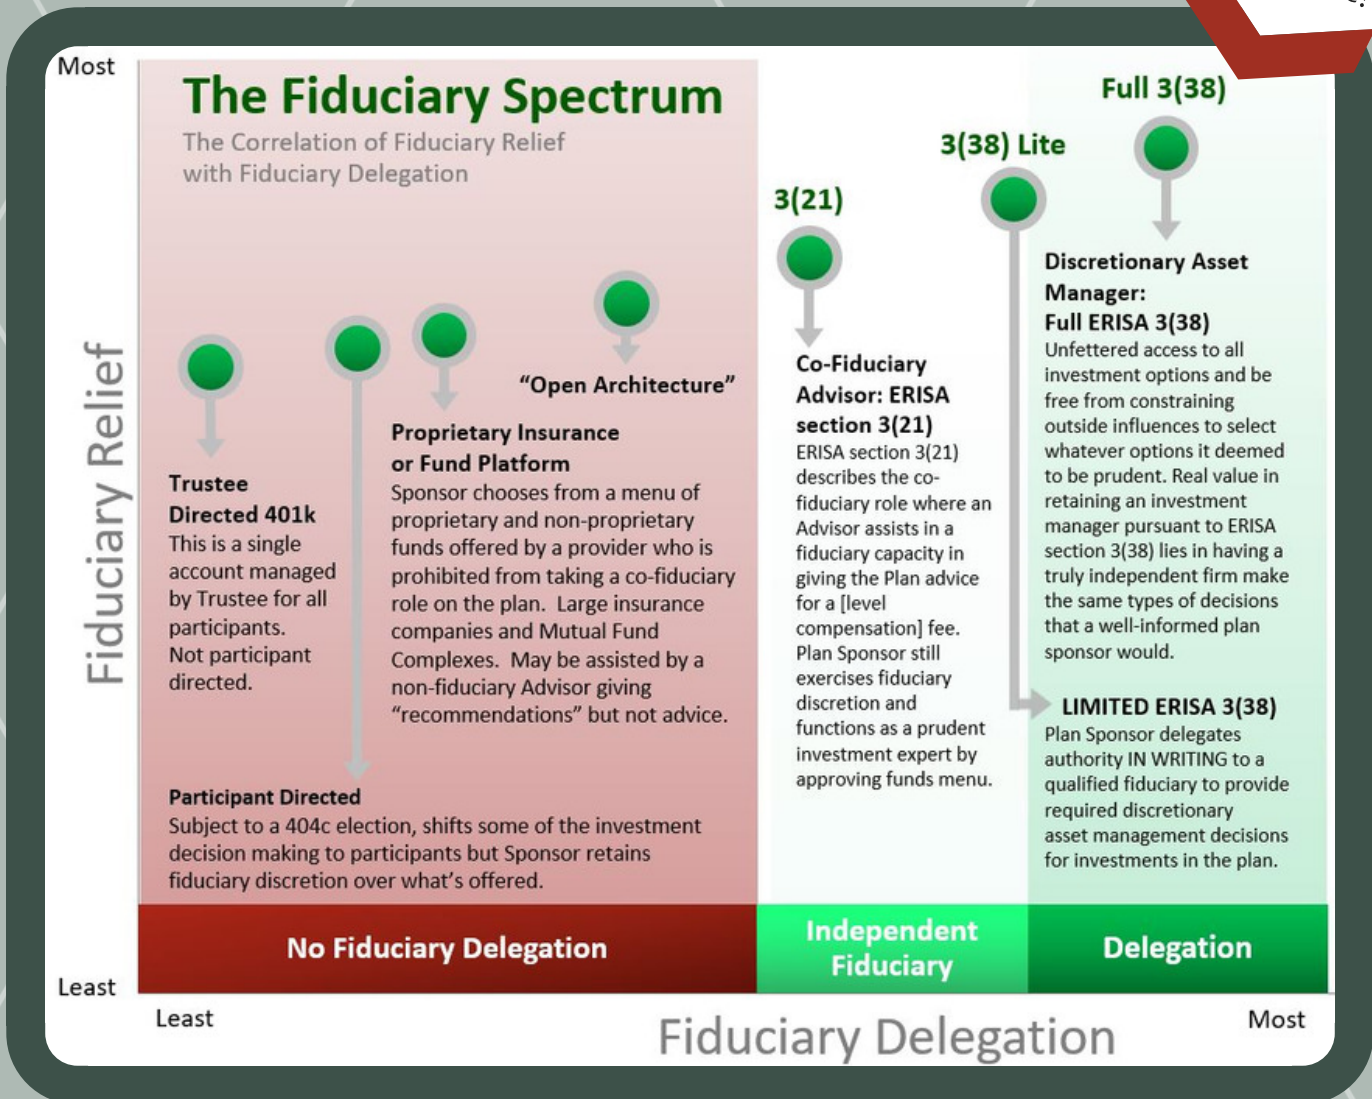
Most

The Fiduciary Spectrum

The Correlation of Fiduciary Relief with Fiduciary Delegation

Fiduciary Relief

Trustee Directed 401k
This is a single account managed by Trustee for all participants. Not participant directed.

Proprietary Insurance or Fund Platform
Sponsor chooses from a menu of proprietary and non-proprietary funds offered by a provider who is prohibited from taking a co-fiduciary role on the plan. Large insurance companies and Mutual Fund Complexes. May be assisted by a non-fiduciary Advisor giving "recommendations" but not advice.

"Open Architecture"

Participant Directed
Subject to a 404c election, shifts some of the investment decision making to participants but Sponsor retains fiduciary discretion over what's offered.

3(21)

Co-Fiduciary Advisor: ERISA section 3(21)
ERISA section 3(21) describes the co-fiduciary role where an Advisor assists in a fiduciary capacity in giving the Plan advice for a [level compensation] fee. Plan Sponsor still exercises fiduciary discretion and functions as a prudent investment expert by approving funds menu.

3(38) Lite

Full 3(38)

Discretionary Asset Manager:
Full ERISA 3(38)
Unfettered access to all investment options and be free from constraining outside influences to select whatever options it deemed to be prudent. Real value in retaining an investment manager pursuant to ERISA section 3(38) lies in having a truly independent firm make the same types of decisions that a well-informed plan sponsor would.

LIMITED ERISA 3(38)
Plan Sponsor delegates authority IN WRITING to a qualified fiduciary to provide required discretionary asset management decisions for investments in the plan.

No Fiduciary Delegation

Independent Fiduciary

Delegation

Least

Least

Fiduciary Delegation

Most